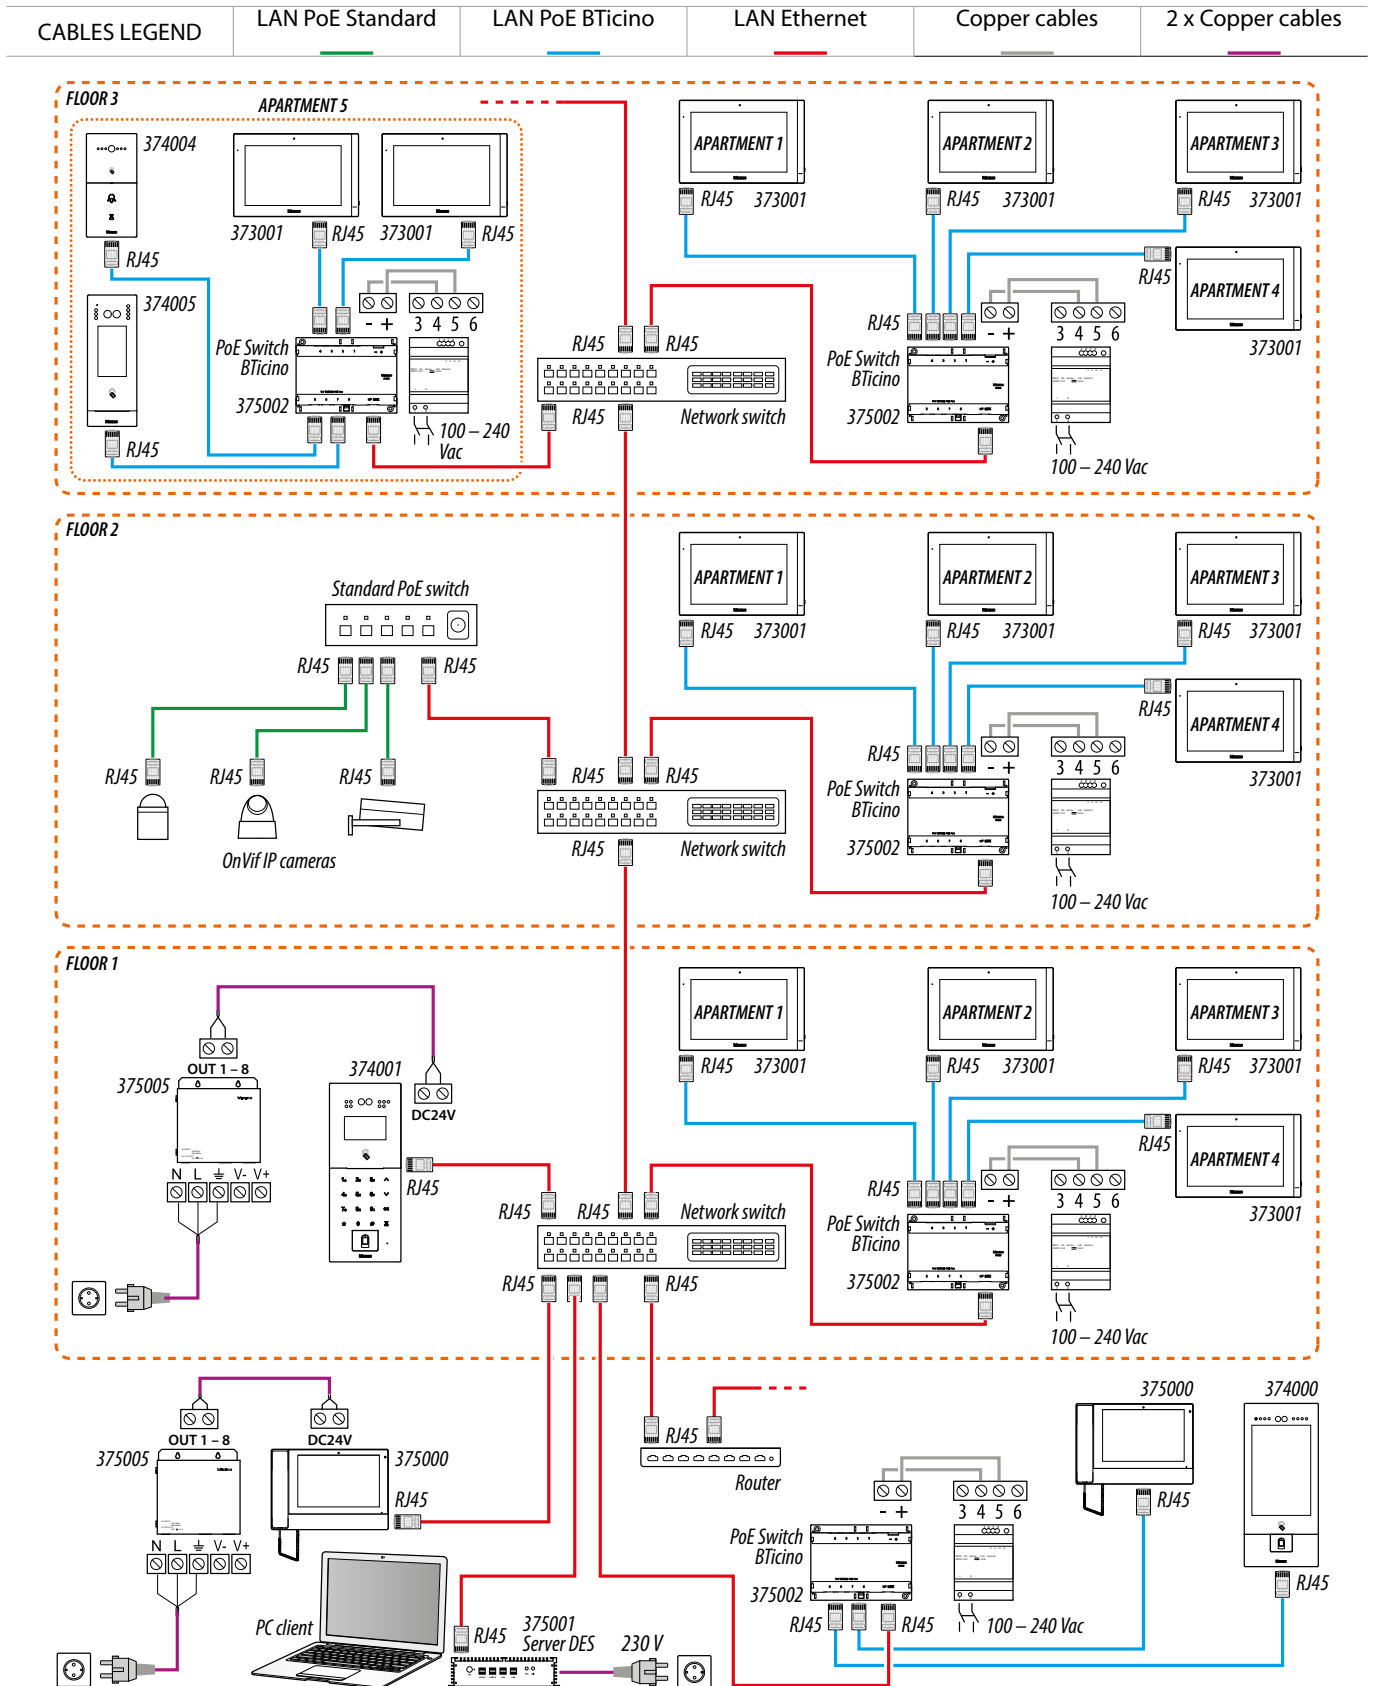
| CABLES LEGEND | LAN PoE Standard | LAN PoE BTicino | LAN Ethernet | Copper cables | 2 x Copper cables |
|---|---|---|---|---|---|

FLOOR 3

APARTMENT 5

374004

373001 RJ45 373001 RJ45

RJ45

374005

- + 3 4 5 6

PoE Switch BTicino

375002

RJ45

100 – 240 Vac

RJ45 RJ45

RJ45 RJ45

Network switch

APARTMENT 1

RJ45 373001

APARTMENT 2

RJ45 373001

APARTMENT 3

RJ45 373001

RJ45

APARTMENT 4

373001

RJ45

- + 3 4 5 6

PoE Switch BTicino

375002

100 – 240 Vac

FLOOR 2

Standard PoE switch

RJ45 RJ45

RJ45 RJ45 RJ45

OnVif IP cameras

RJ45 RJ45

RJ45

Network switch

APARTMENT 1

RJ45 373001

APARTMENT 2

RJ45 373001

APARTMENT 3

RJ45 373001

RJ45

APARTMENT 4

373001

RJ45

- + 3 4 5 6

PoE Switch BTicino

375002

100 – 240 Vac

FLOOR 1

OUT 1 – 8

375005

374001

DC24V

N L ⏚ V- V+

RJ45

RJ45 RJ45

Network switch

RJ45 RJ45

APARTMENT 1

RJ45 373001

APARTMENT 2

RJ45 373001

APARTMENT 3

RJ45 373001

RJ45

APARTMENT 4

373001

RJ45

- + 3 4 5 6

PoE Switch BTicino

375002

100 – 240 Vac

OUT 1 – 8

DC24V

375005

375000

RJ45

N L ⏚ V- V+

RJ45

Router

375000

374000

RJ45

- + 3 4 5 6

PoE Switch BTicino

375002

RJ45 RJ45

100 – 240 Vac

RJ45

PC client

RJ45 375001 Server DES

230 V